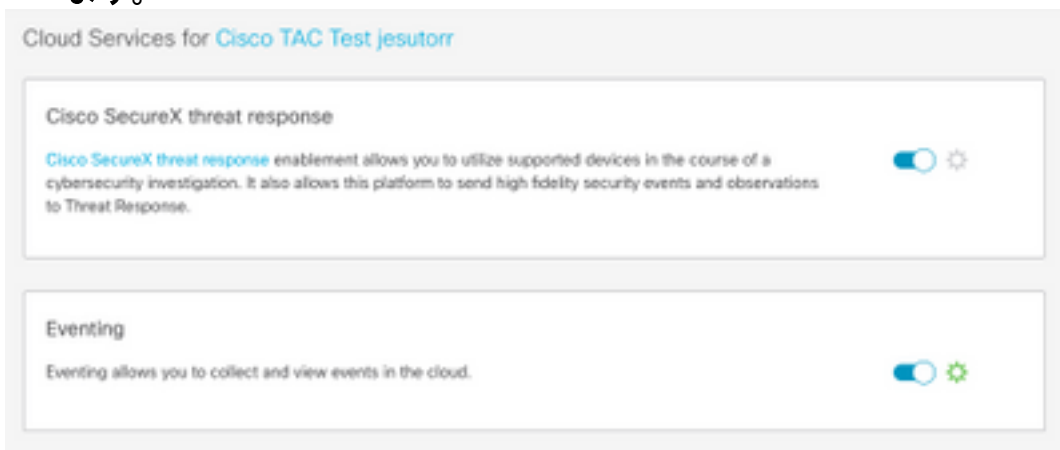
Cloud Services for Cisco TAC Test jesutorr

Cisco SecureX threat response

Cisco SecureX threat response enablement allows you to utilize supported devices in the course of a cybersecurity investigation. It also allows this platform to send high fidelity security events and observations to Threat Response.

Eventing

Eventing allows you to collect and view events in the cloud.